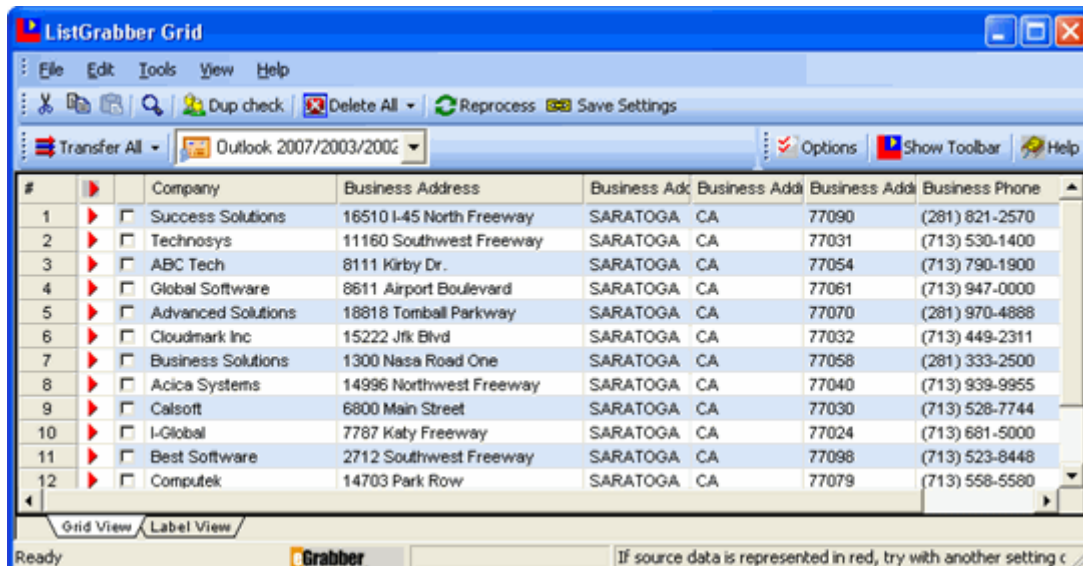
ListGrabber Grid

File Edit Tools View Help

Dup check | Delete All | Reprocess | Save Settings

Transfer All | Outlook 2007/2003/2002 | Options | Show Toolbar | Help

| # | | | Company | Business Address | Business Adc | Business Addi | Business Addi | Business Phone |
|---|---|---|---|---|---|---|---|---|
| 1 | | | Success Solutions | 16510 I-45 North Freeway | SARATOGA | CA | 77090 | (281) 821-2570 |
| 2 | | | Technosys | 11160 Southwest Freeway | SARATOGA | CA | 77031 | (713) 530-1400 |
| 3 | | | ABC Tech | 8111 Kirby Dr. | SARATOGA | CA | 77054 | (713) 790-1900 |
| 4 | | | Global Software | 8611 Airport Boulevard | SARATOGA | CA | 77061 | (713) 947-0000 |
| 5 | | | Advanced Solutions | 18818 Tomball Parkway | SARATOGA | CA | 77070 | (281) 970-4888 |
| 6 | | | Cloudmark Inc | 15222 Jfk Blvd | SARATOGA | CA | 77032 | (713) 449-2311 |
| 7 | | | Business Solutions | 1300 Nasa Road One | SARATOGA | CA | 77058 | (281) 333-2500 |
| 8 | | | Acica Systems | 14996 Northwest Freeway | SARATOGA | CA | 77040 | (713) 939-9955 |
| 9 | | | Calsoft | 6800 Main Street | SARATOGA | CA | 77030 | (713) 528-7744 |
| 10 | | | I-Global | 7787 Katy Freeway | SARATOGA | CA | 77024 | (713) 681-5000 |
| 11 | | | Best Software | 2712 Southwest Freeway | SARATOGA | CA | 77098 | (713) 523-8448 |
| 12 | | | Computek | 14703 Park Row | SARATOGA | CA | 77079 | (713) 558-5580 |

Grid View | Label View

Ready | Grabber | If source data is represented in red, try with another setting c